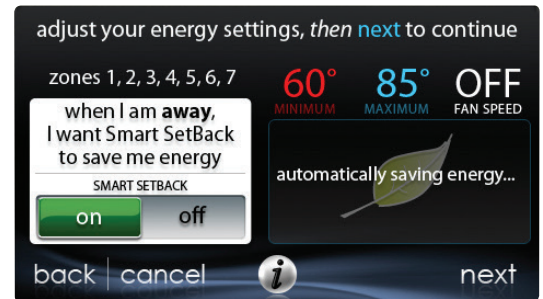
adjust your energy settings, *then* next to continue

zones 1, 2, 3, 4, 5, 6, 7

when I am **away**, I want Smart SetBack to save me energy

SMART SETBACK

on off

60° MINIMUM

85° MAXIMUM

OFF FAN SPEED

automatically saving energy...

back | cancel

i

next